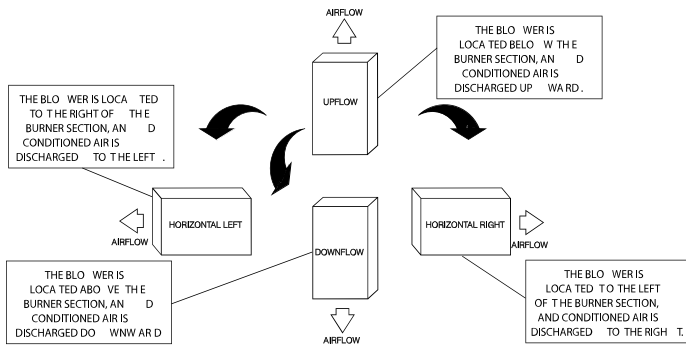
AIRFLOW

THE BLO WER IS LOCA TED BELO W TH E BURNER SECTION, AN D CONDITIONED AIR IS DISCHARGED UP WA RD .

UPFLOW

THE BLO WER IS LOCA TED TO T HE RIGHT OF TH E BURNER SECTION, AN D CONDITIONED AIR IS DISCHARGED TO TH E LEFT .

HORIZONTAL LEFT

AIRFLOW

DOWNFLOW

HORIZONTAL RIGHT

AIRFLOW

THE BLO WER IS LOCA TED ABO VE TH E BURNER SECTION, AN D CONDITIONED AIR IS DISCHARGED DO WNW AR D

THE BLO WER IS LOCA TED TO THE LEFT OF T HE BURNER SECTION, AND CONDITIONED AIR IS DISCHARGED TO THE RIGH T.

AIRFLOW